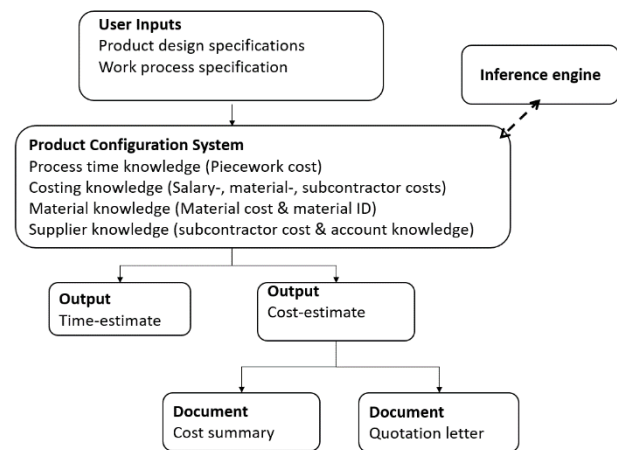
User Inputs
Product design specifications
Work process specification

Inference engine

Product Configuration System
Process time knowledge (Piecework cost)
Costing knowledge (Salary-, material-, subcontractor costs)
Material knowledge (Material cost & material ID)
Supplier knowledge (subcontractor cost & account knowledge)

Output
Time-estimate

Output
Cost-estimate

Document
Cost summary

Document
Quotation letter